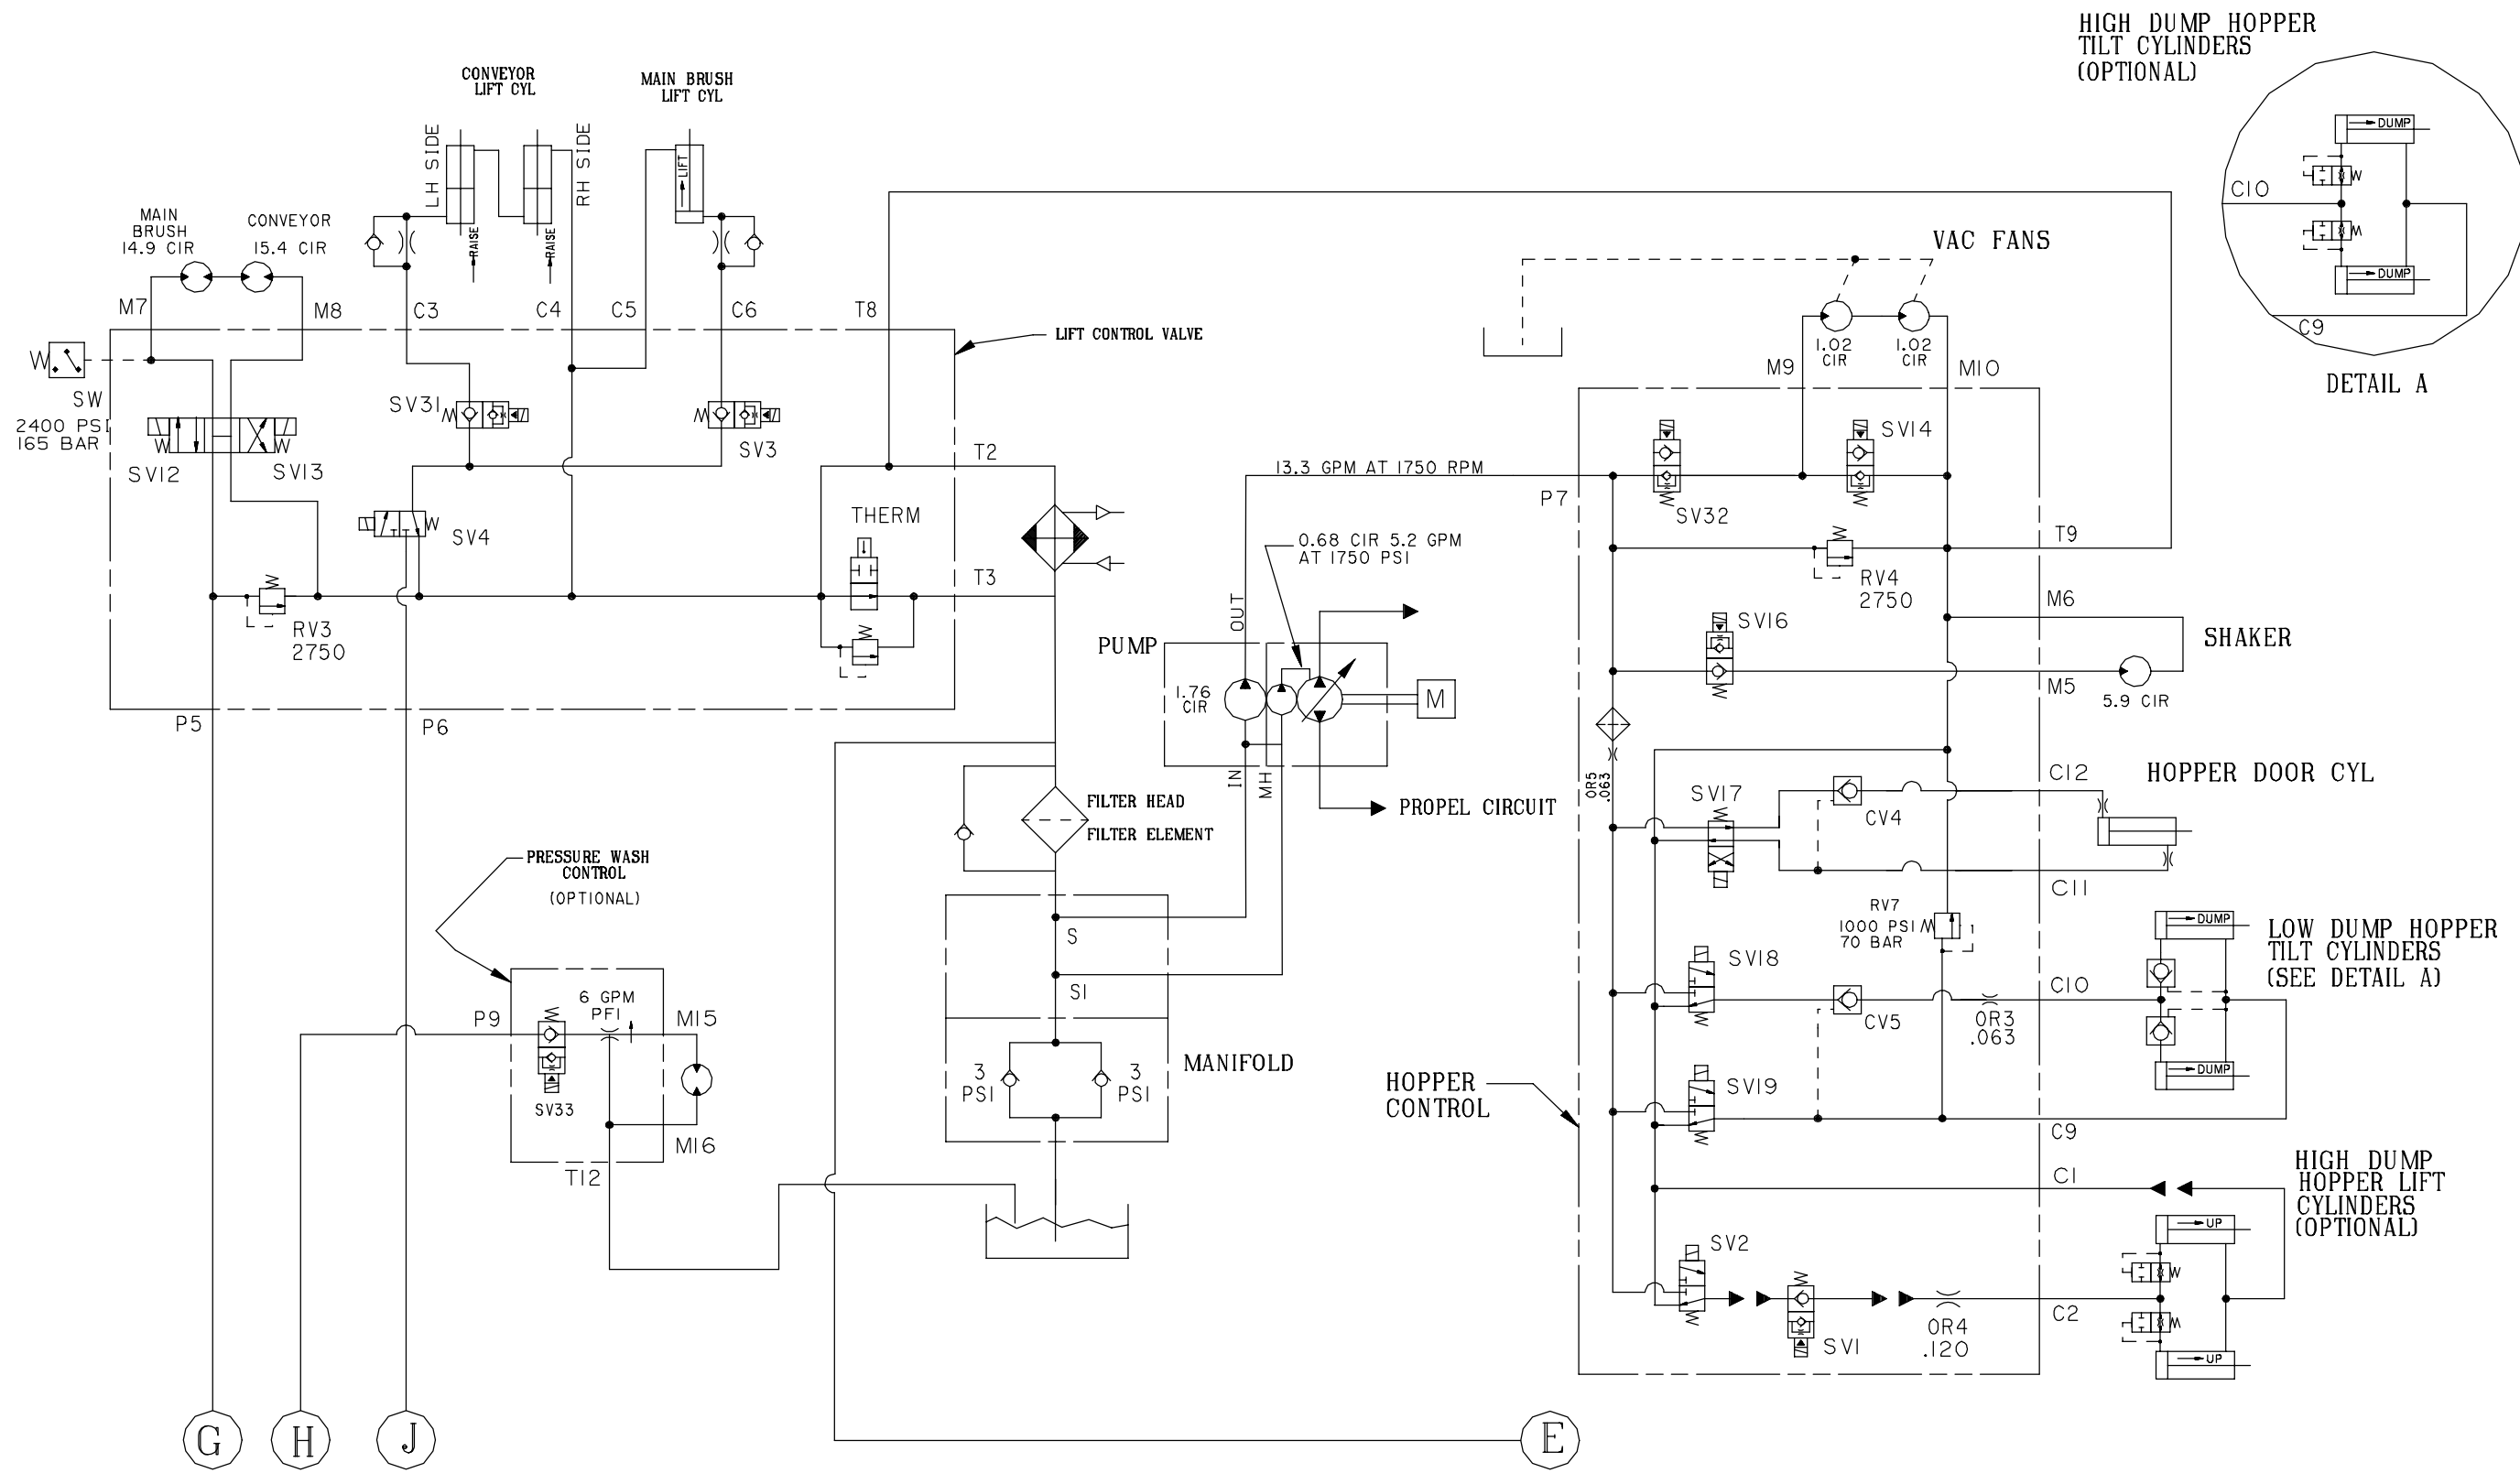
HIGH DUMP HOPPER TILT CYLINDERS (OPTIONAL)

DUMP
W
C10
M
DUMP
C9
DETAIL A

CONVEYOR LIFT CYL

MAIN BRUSH LIFT CYL

LH SIDE
RH SIDE
LIFT
RAISE
RAISE

MAIN BRUSH 14.9 CIR

CONVEYOR 15.4 CIR

M7
M8
C3
C4
C5
C6
T8

LIFT CONTROL VALVE

VAC FANS

W
SW
2400 PSI
165 BAR

SV31
SV3
SV12
SV13
W
W

T2
THERM
SV4
W
T3
RV3
2750
P5
P6

1.02 CIR
1.02 CIR
M9
M10
SV14
SV32
P7
T9
RV4
2750
M6
SHAKER
SV16
M5
5.9 CIR

13.3 GPM AT 1750 RPM
0.68 CIR 5.2 GPM AT 1750 PSI
OUT
PUMP
1.76 CIR
M
IN
MH
PROPEL CIRCUIT

FILTER HEAD
FILTER ELEMENT

PRESSURE WASH CONTROL (OPTIONAL)

P9
6 GPM PFI
M15
SV33
M16
T12

S
S1
3 PSI
3 PSI
MANIFOLD

OR5 .063
SV17
CV4
C12
HOPPER DOOR CYL
C11
RV7
1000 PSI
70 BAR
SV18
C10
CV5
OR3 .063
LOW DUMP HOPPER TILT CYLINDERS (SEE DETAIL A)
DUMP
DUMP
HOPPER CONTROL
SV19
C9
C1
HIGH DUMP HOPPER LIFT CYLINDERS (OPTIONAL)
UP
W
SV2
C2
M
UP
SV1
OR4
.120

G
H
J
E